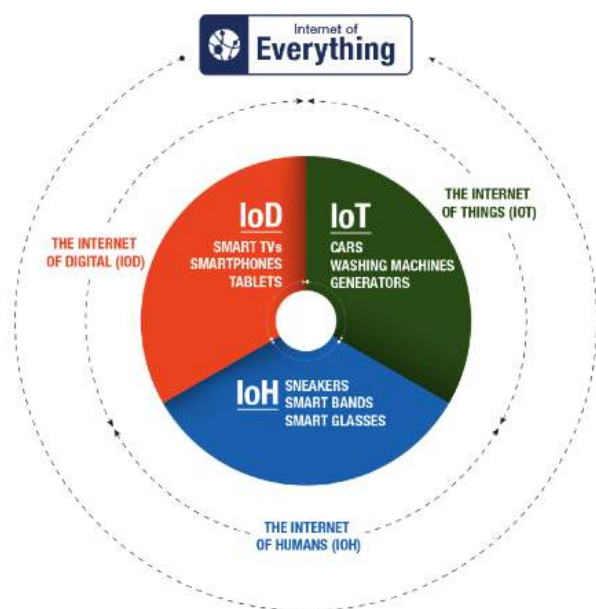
Internet of
Everything

THE INTERNET OF DIGITAL (IOD)

IoD
SMART TVs
SMARTPHONES
TABLETS

IoT
CARS
WASHING MACHINES
GENERATORS

THE INTERNET OF THINGS (IOT)

IoH
SNEAKERS
SMART BANDS
SMART GLASSES

THE INTERNET OF HUMANS (IOH)